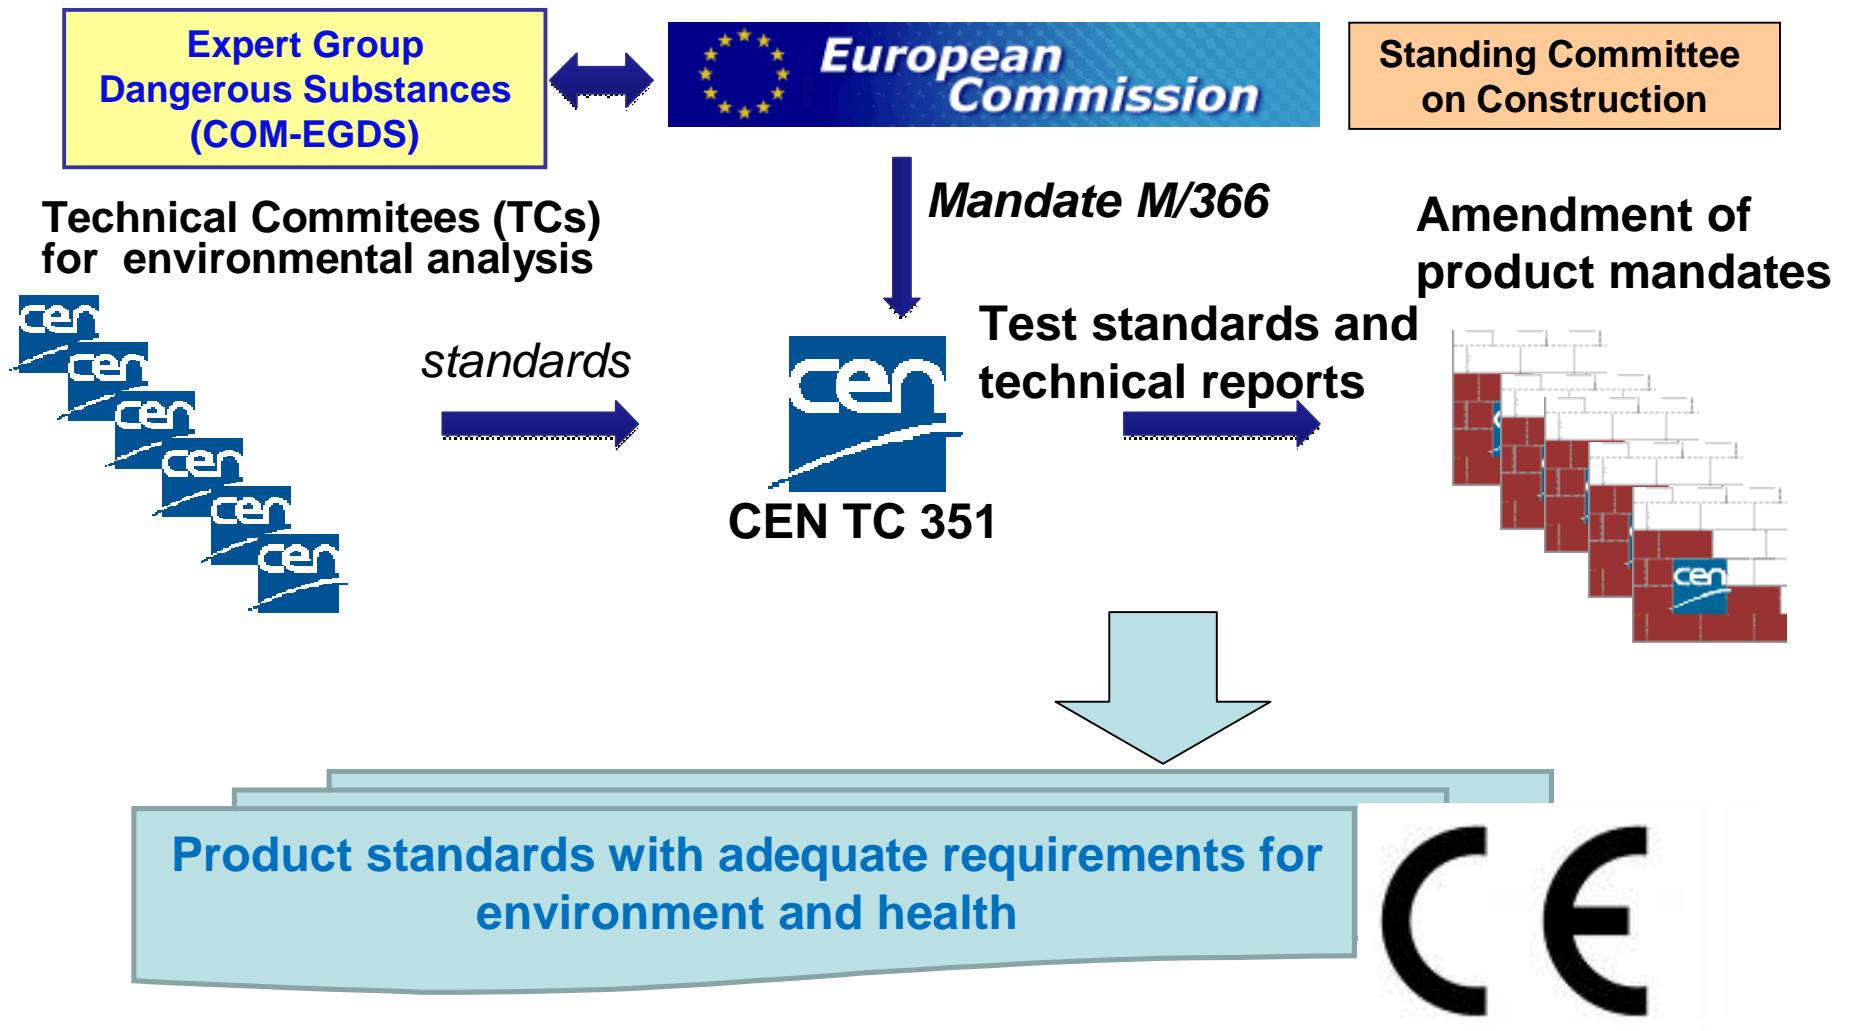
Expert Group
Dangerous Substances
(COM-EGDS)

European Commission

Standing Committee on Construction

Mandate M/366

Technical Commitees (TCs) for environmental analysis

cen
cen
cen
cen
cen
cen

standards

cen

CEN TC 351

Test standards and technical reports

Amendment of product mandates

cen

Product standards with adequate requirements for environment and health

CE